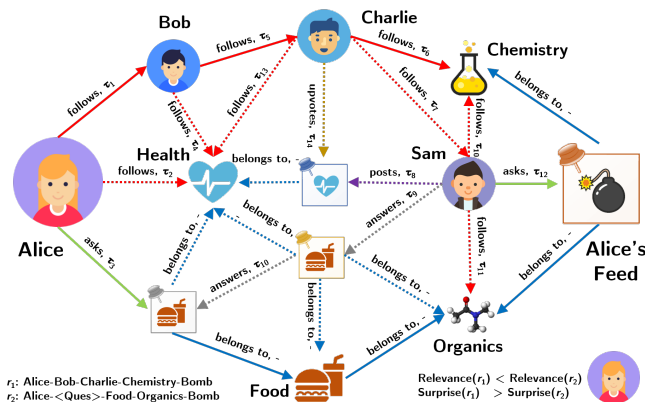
Bob

Charlie

Chemistry

follows, $\tau_3$

follows, $\tau_6$

follows, $\tau_1$

follows, $\tau_{13}$

follows, $\tau_4$

upvotes, $\tau_{14}$

follows, $\tau_7$

belongs to, -

follows, $\tau_{10}$

Health

belongs to, -

Sam

asks, $\tau_{12}$

follows, $\tau_2$

posts, $\tau_8$

Alice

answers, $\tau_9$

follows, $\tau_{11}$

belongs to, -

asks, $\tau_5$

belongs to, -

answers, $\tau_{10}$

belongs to, -

Alice's Feed

belongs to, -

belongs to, -

belongs to, -

belongs to, -

Organics

$r_1$: Alice-Bob-Charlie-Chemistry-Bomb
$r_2$: Alice-<Ques>-Food-Organics-Bomb

Food

Relevance($r_1$) < Relevance($r_2$)
Surprise($r_1$) > Surprise($r_2$)